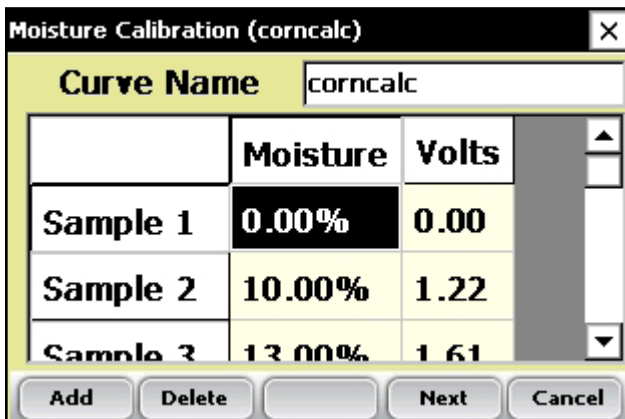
Moisture Calibration (corncalc)

×

Curve Name corncalc

| | Moisture | Volts |
|---|---|---|
| Sample 1 | 0.00% | 0.00 |
| Sample 2 | 10.00% | 1.22 |
| Sample 3 | 13.00% | 1.61 |

Add Delete Next Cancel